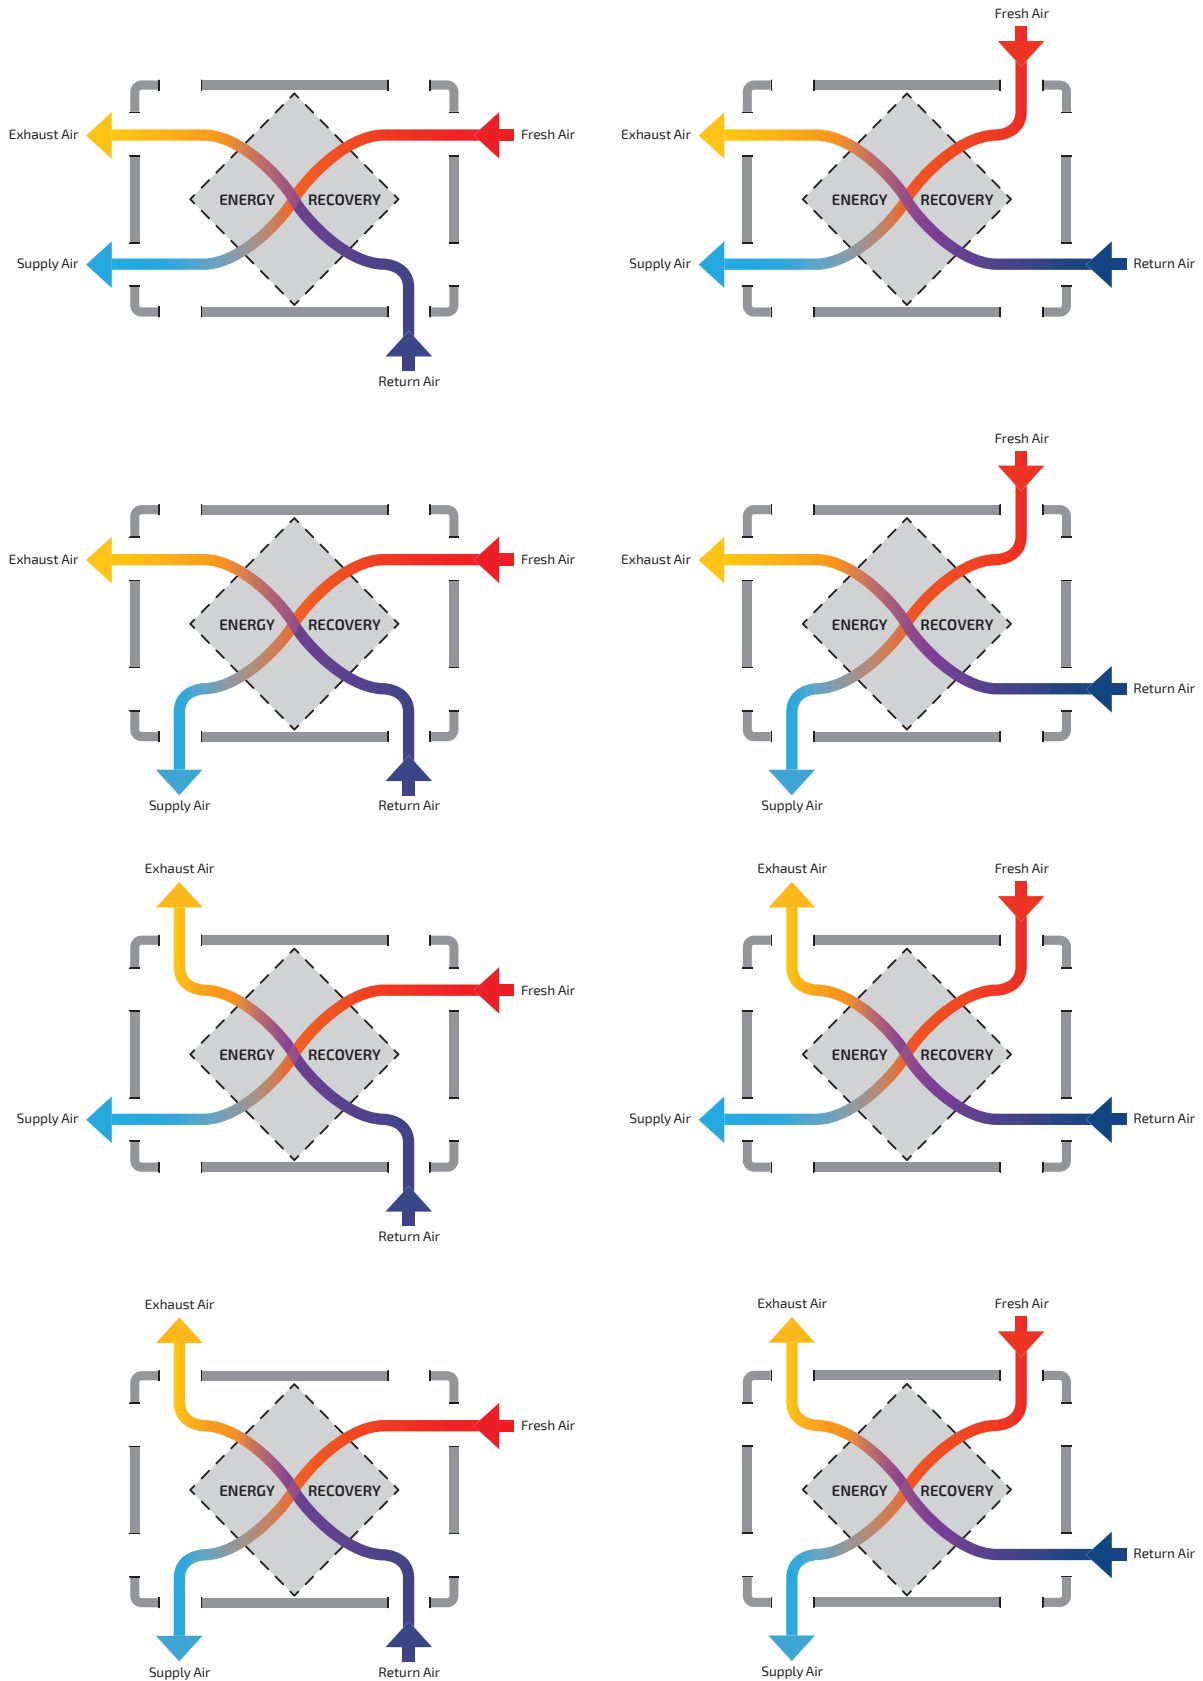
Exhaust Air
ENERGY RECOVERY
Fresh Air
Supply Air
Return Air

Fresh Air
Exhaust Air
ENERGY RECOVERY
Supply Air
Return Air

Exhaust Air
ENERGY RECOVERY
Fresh Air
Supply Air
Return Air

Fresh Air
Exhaust Air
ENERGY RECOVERY
Return Air
Supply Air

Exhaust Air
ENERGY RECOVERY
Fresh Air
Supply Air
Return Air

Exhaust Air
Fresh Air
ENERGY RECOVERY
Supply Air
Return Air

Exhaust Air
ENERGY RECOVERY
Fresh Air
Supply Air
Return Air

Exhaust Air
Fresh Air
ENERGY RECOVERY
Return Air
Supply Air